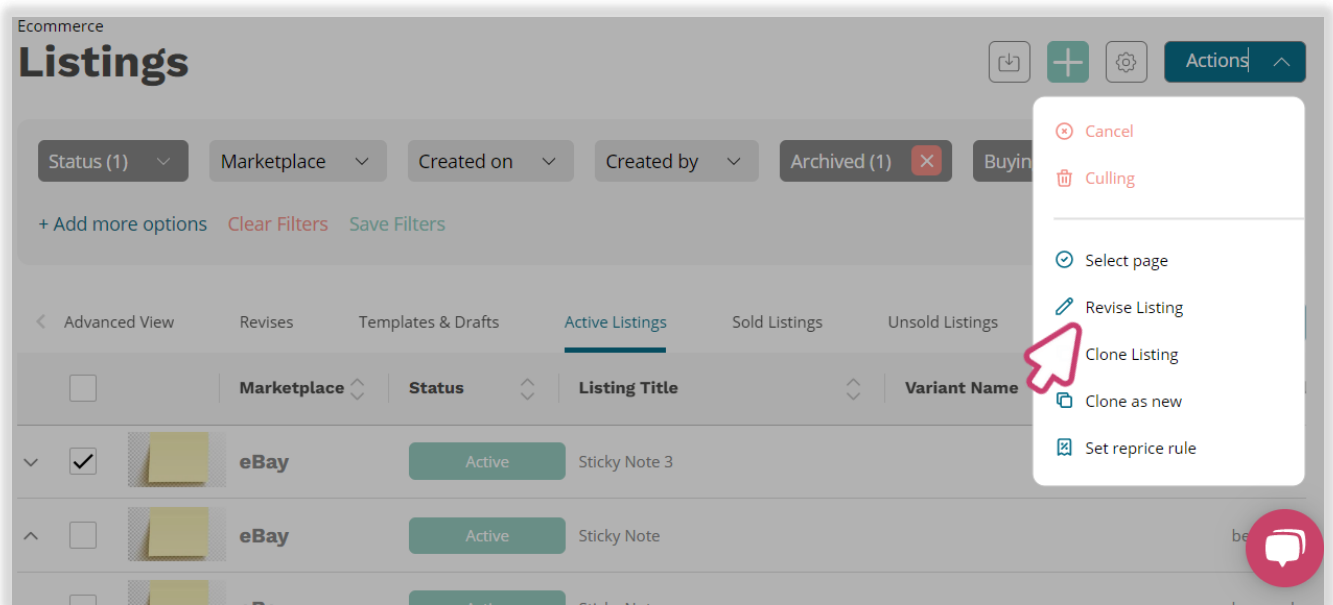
Ecommerce

Listings

Actions

Status (1)
Marketplace
Created on
Created by
Archived (1)
Buyin

+ Add more options
Clear Filters
Save Filters

Cancel
Culling

Select page
Revise Listing
Clone Listing
Clone as new
Set reprice rule

Advanced View
Revises
Templates & Drafts
Active Listings
Sold Listings
Unsold Listings

| | Marketplace | Status | Listing Title | Variant Name |
|---|---|---|---|---|
| ✓ | eBay | Active | Sticky Note 3 | |
| | eBay | Active | Sticky Note | be |